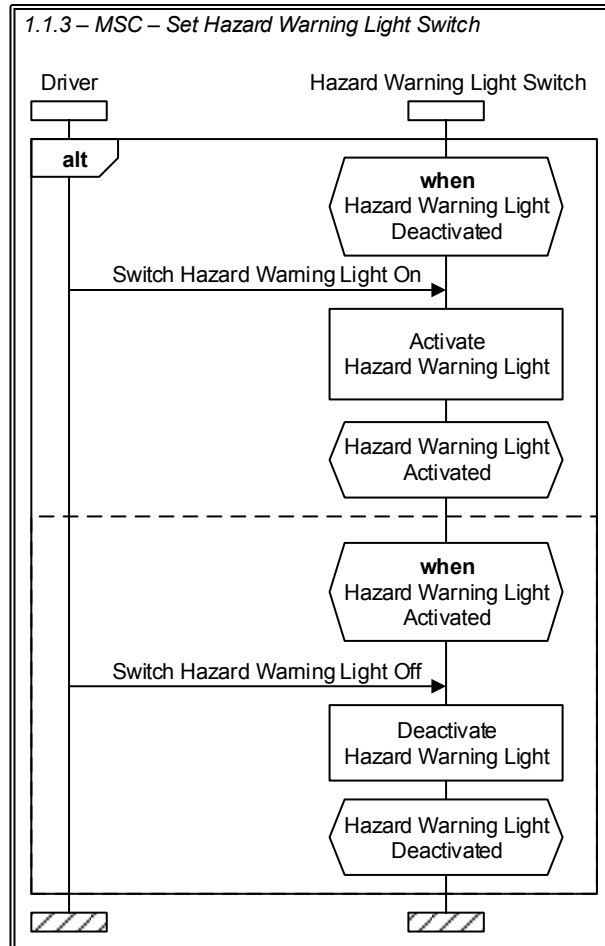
1.1.3 – MSC – Set Hazard Warning Light Switch

Driver

Hazard Warning Light Switch

alt

when
Hazard Warning Light
Deactivated

Switch Hazard Warning Light On

Activate
Hazard Warning Light

Hazard Warning Light
Activated

when
Hazard Warning Light
Activated

Switch Hazard Warning Light Off

Deactivate
Hazard Warning Light

Hazard Warning Light
Deactivated